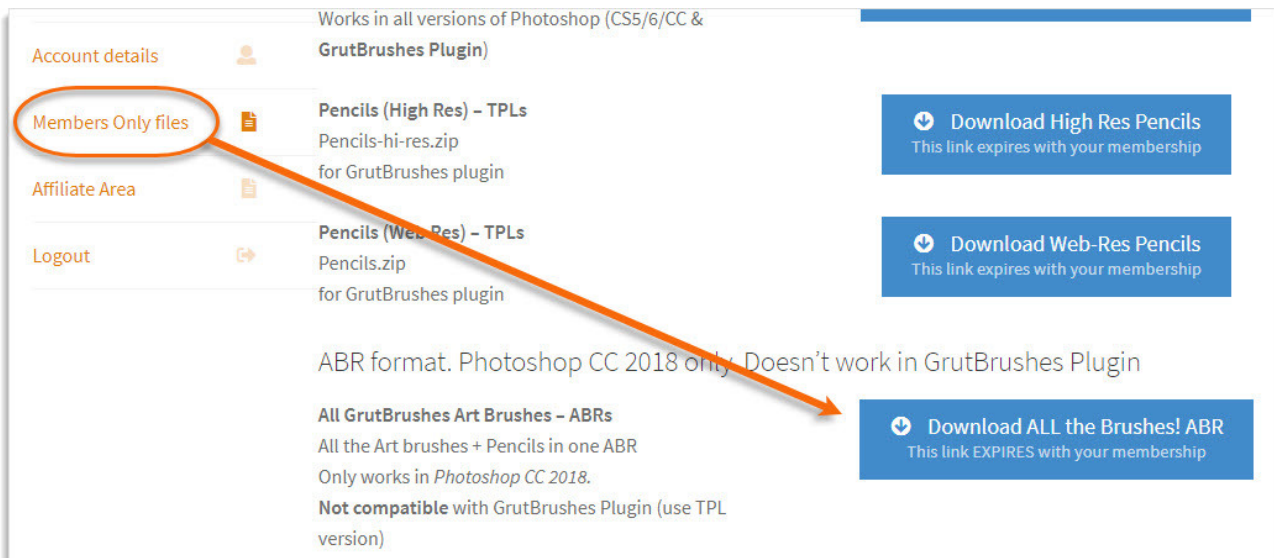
Account details

Members Only files

Affiliate Area

Logout

Works in all versions of Photoshop (CS5/6/CC & **GrutBrushes Plugin**)

**Pencils (High Res) – TPLs**
Pencils-hi-res.zip
for GrutBrushes plugin

Download High Res Pencils
This link expires with your membership

**Pencils (Web-Res) – TPLs**
Pencils.zip
for GrutBrushes plugin

Download Web-Res Pencils
This link expires with your membership

ABR format. Photoshop CC 2018 only. Doesn't work in GrutBrushes Plugin

**All GrutBrushes Art Brushes – ABRs**
All the Art brushes + Pencils in one ABR
Only works in *Photoshop CC 2018.*
**Not compatible** with GrutBrushes Plugin (use TPL version)

Download ALL the Brushes! ABR
This link EXPIRES with your membership